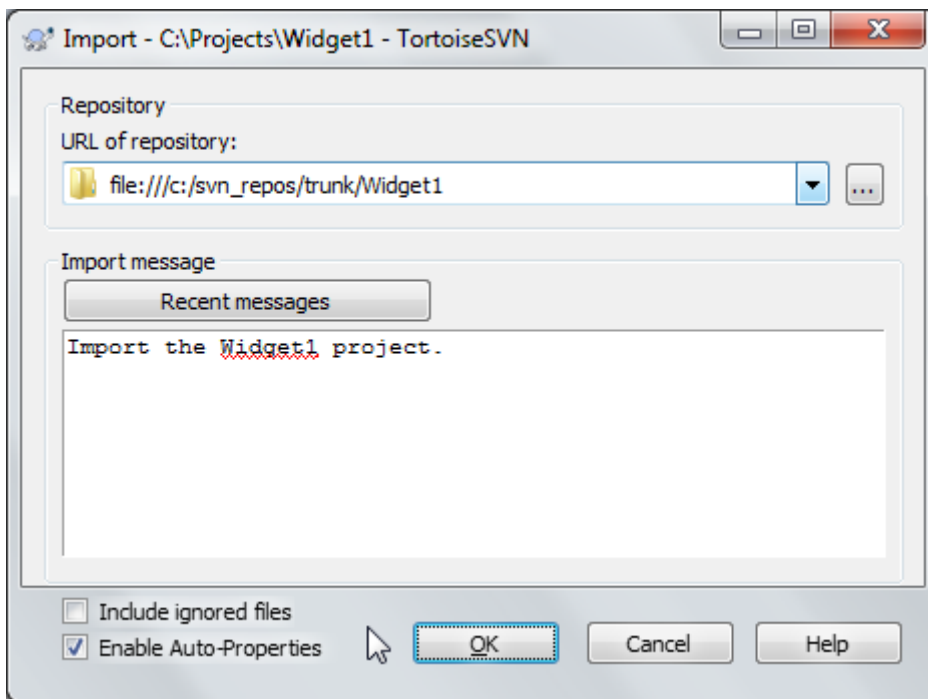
Import - C:\Projects\Widget1 - TortoiseSVN

Repository
URL of repository:
file:///c:/svn_repos/trunk/Widget1
...

Import message
Recent messages
Import the Widget1 project.

Include ignored files
Enable Auto-Properties
OK
Cancel
Help